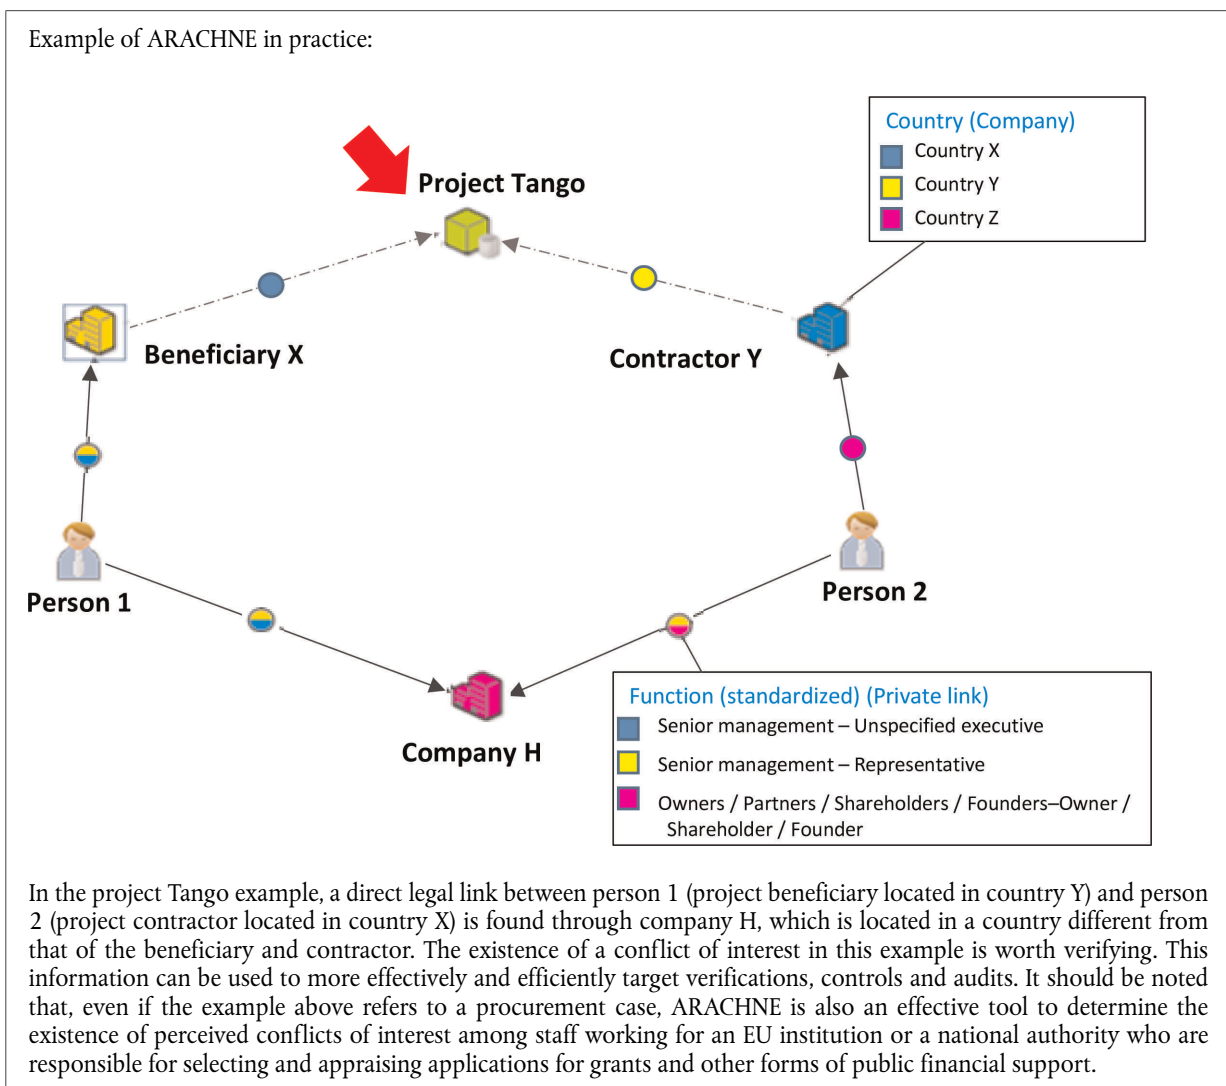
Example of ARACHNE in practice:

Country (Company)
Country X
Country Y
Country Z

Project Tango

Beneficiary X

Contractor Y

Person 1

Person 2

Company H

Function (standardized) (Private link)
Senior management – Unspecified executive
Senior management – Representative
Owners / Partners / Shareholders / Founders–Owner / Shareholder / Founder

In the project Tango example, a direct legal link between person 1 (project beneficiary located in country Y) and person 2 (project contractor located in country X) is found through company H, which is located in a country different from that of the beneficiary and contractor. The existence of a conflict of interest in this example is worth verifying. This information can be used to more effectively and efficiently target verifications, controls and audits. It should be noted that, even if the example above refers to a procurement case, ARACHNE is also an effective tool to determine the existence of perceived conflicts of interest among staff working for an EU institution or a national authority who are responsible for selecting and appraising applications for grants and other forms of public financial support.